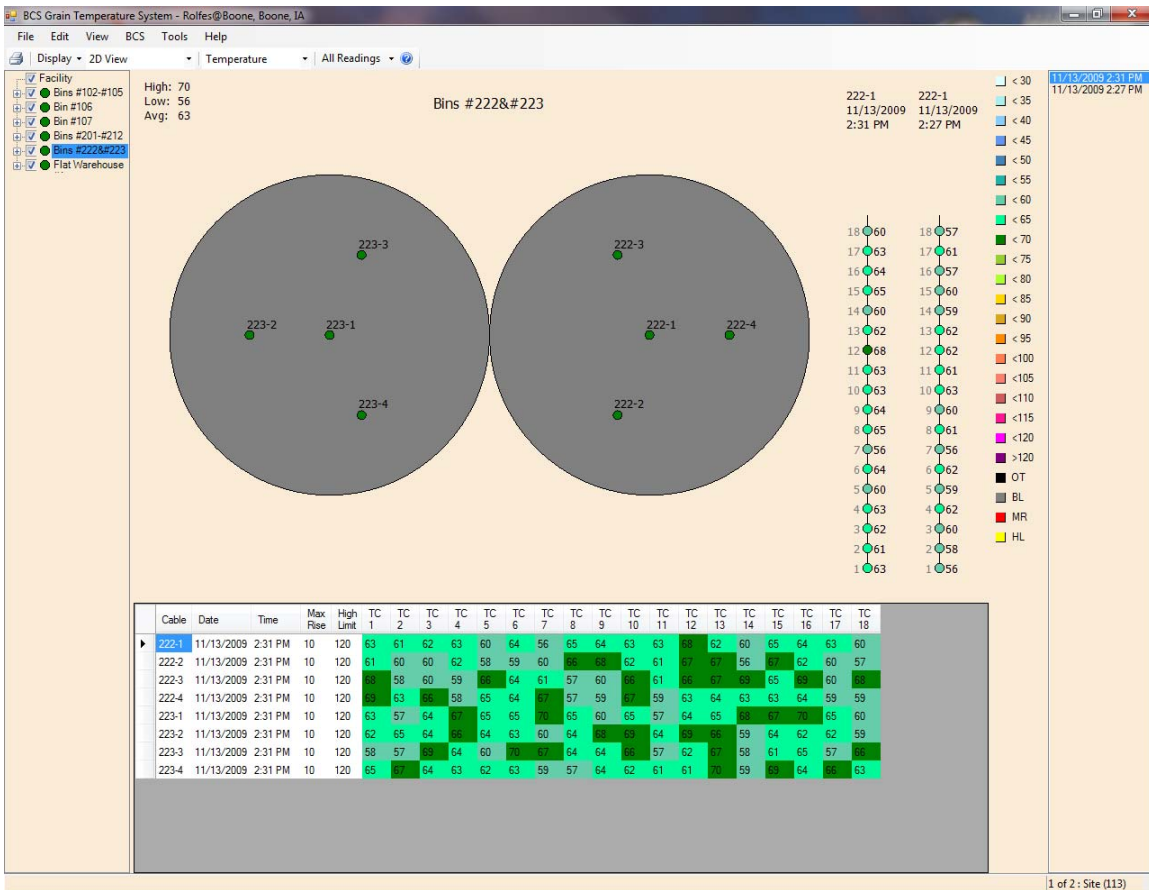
BCS Grain Temperature System - Rolfes@Boone, Boone, IA

File Edit View BCS Tools Help

Display 2D View Temperature All Readings

Facility
Bins #102-#105
Bin #106
Bin #107
Bins #201-#212
Bins #222&#223
Flat Warehouse

High: 70
Low: 56
Avg: 63

Bins #222&#223

223-3
223-2
223-1
223-4

222-3
222-1
222-4
222-2

222-1
11/13/2009
2:31 PM

222-1
11/13/2009
2:27 PM

18 60
17 63
16 64
15 65
14 60
13 62
12 68
11 63
10 63
9 64
8 65
7 56
6 64
5 60
4 63
3 62
2 61
1 63

18 57
17 61
16 57
15 60
14 59
13 62
12 62
11 61
10 63
9 60
8 61
7 56
6 62
5 59
4 62
3 60
2 58
1 56

< 30
< 35
< 40
< 45
< 50
< 55
< 60
< 65
< 70
< 75
< 80
< 85
< 90
< 95
<100
<105
<110
<115
<120
>120
OT
BL
MR
HL

11/13/2009 2:31 PM
11/13/2009 2:27 PM

| Cable | Date | Time | Max Rise | High Limit | TC 1 | TC 2 | TC 3 | TC 4 | TC 5 | TC 6 | TC 7 | TC 8 | TC 9 | TC 10 | TC 11 | TC 12 | TC 13 | TC 14 | TC 15 | TC 16 | TC 17 | TC 18 |
|---|---|---|---|---|---|---|---|---|---|---|---|---|---|---|---|---|---|---|---|---|---|---|
| 222-1 | 11/13/2009 | 2:31 PM | 10 | 120 | 63 | 61 | 62 | 63 | 60 | 64 | 56 | 65 | 64 | 63 | 63 | 68 | 62 | 60 | 65 | 64 | 63 | 60 |
| 222-2 | 11/13/2009 | 2:31 PM | 10 | 120 | 61 | 60 | 60 | 62 | 58 | 59 | 60 | 66 | 68 | 62 | 61 | 67 | 67 | 56 | 67 | 62 | 60 | 57 |
| 222-3 | 11/13/2009 | 2:31 PM | 10 | 120 | 68 | 58 | 60 | 59 | 66 | 64 | 61 | 57 | 60 | 66 | 61 | 66 | 67 | 69 | 65 | 69 | 60 | 68 |
| 222-4 | 11/13/2009 | 2:31 PM | 10 | 120 | 69 | 63 | 66 | 58 | 65 | 64 | 67 | 57 | 59 | 67 | 59 | 63 | 64 | 63 | 63 | 64 | 59 | 59 |
| 223-1 | 11/13/2009 | 2:31 PM | 10 | 120 | 63 | 57 | 64 | 67 | 65 | 65 | 70 | 65 | 60 | 65 | 57 | 64 | 65 | 68 | 67 | 70 | 65 | 60 |
| 223-2 | 11/13/2009 | 2:31 PM | 10 | 120 | 62 | 65 | 64 | 66 | 64 | 63 | 60 | 64 | 68 | 69 | 64 | 69 | 66 | 59 | 64 | 62 | 62 | 59 |
| 223-3 | 11/13/2009 | 2:31 PM | 10 | 120 | 58 | 57 | 69 | 64 | 60 | 70 | 67 | 64 | 64 | 66 | 57 | 62 | 67 | 58 | 61 | 65 | 57 | 66 |
| 223-4 | 11/13/2009 | 2:31 PM | 10 | 120 | 65 | 67 | 64 | 63 | 62 | 63 | 59 | 57 | 64 | 62 | 61 | 61 | 70 | 59 | 69 | 64 | 66 | 63 |

1 of 2 : Site (113)